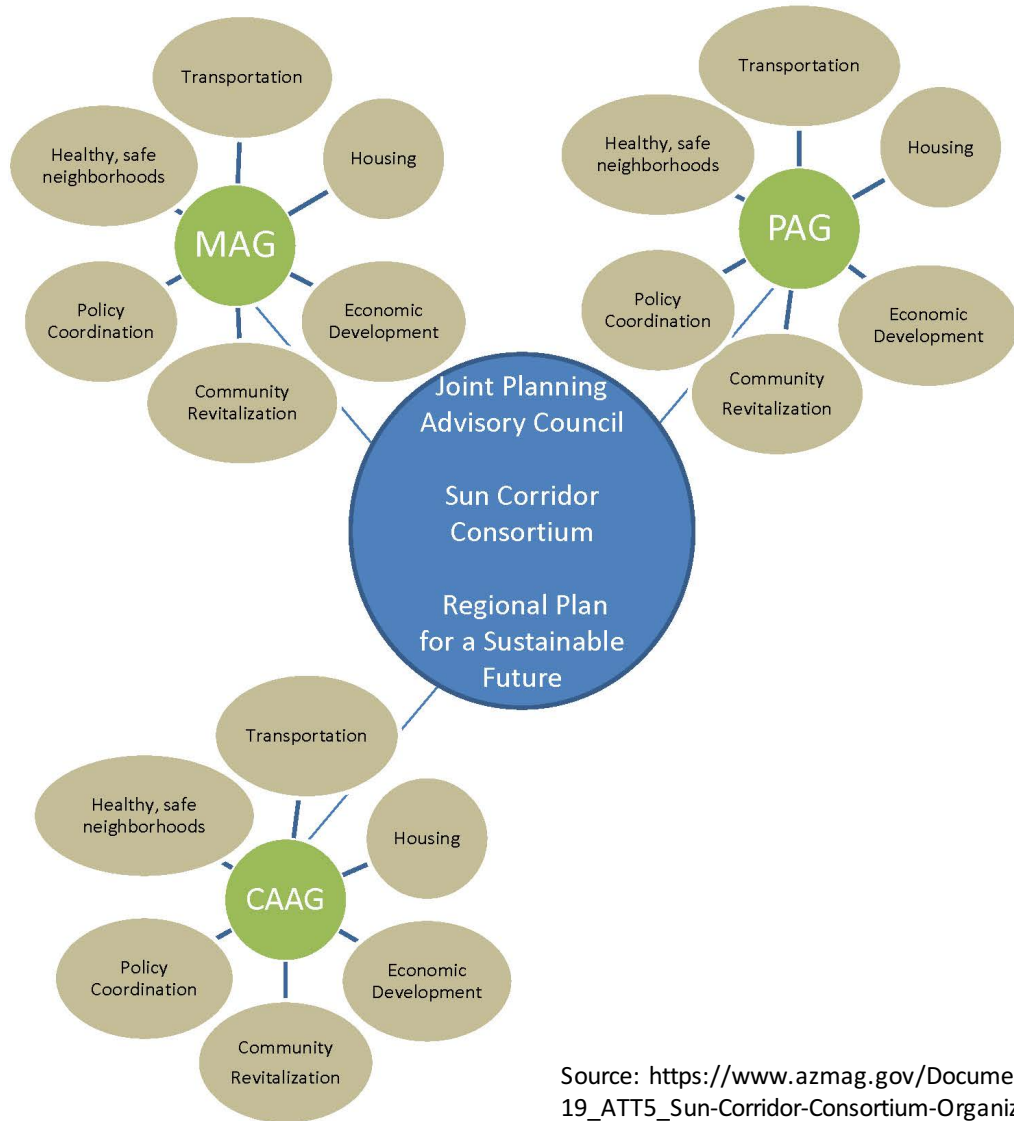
Transportation

Healthy, safe neighborhoods

Housing

MAG

Policy Coordination

Economic Development

Community Revitalization

Transportation

Healthy, safe neighborhoods

Housing

PAG

Policy Coordination

Economic Development

Community Revitalization

Joint Planning Advisory Council

Sun Corridor Consortium

Regional Plan for a Sustainable Future

Transportation

Healthy, safe neighborhoods

Housing

CAAG

Policy Coordination

Economic Development

Community Revitalization

Source: https://www.azmag.gov/Docume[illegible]
19_ATT5_Sun-Corridor-Consortium-Organiz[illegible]